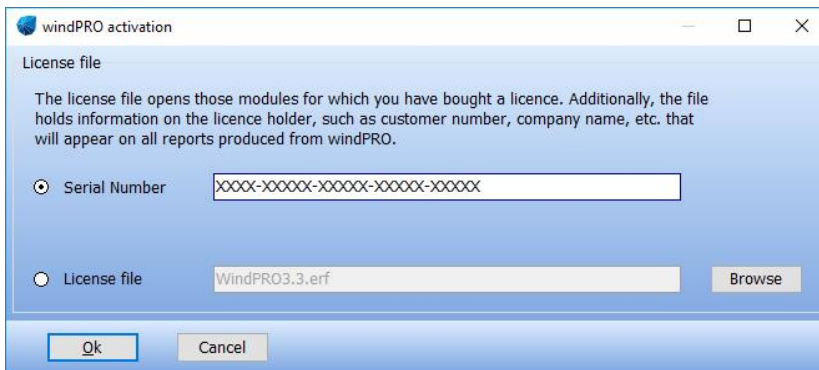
windPRO activation

License file

The license file opens those modules for which you have bought a licence. Additionally, the file holds information on the licence holder, such as customer number, company name, etc. that will appear on all reports produced from windPRO.

Serial Number XXXX-XXXXX-XXXXX-XXXXX-XXXXX

License file WindPRO3.3.erf Browse

Ok Cancel